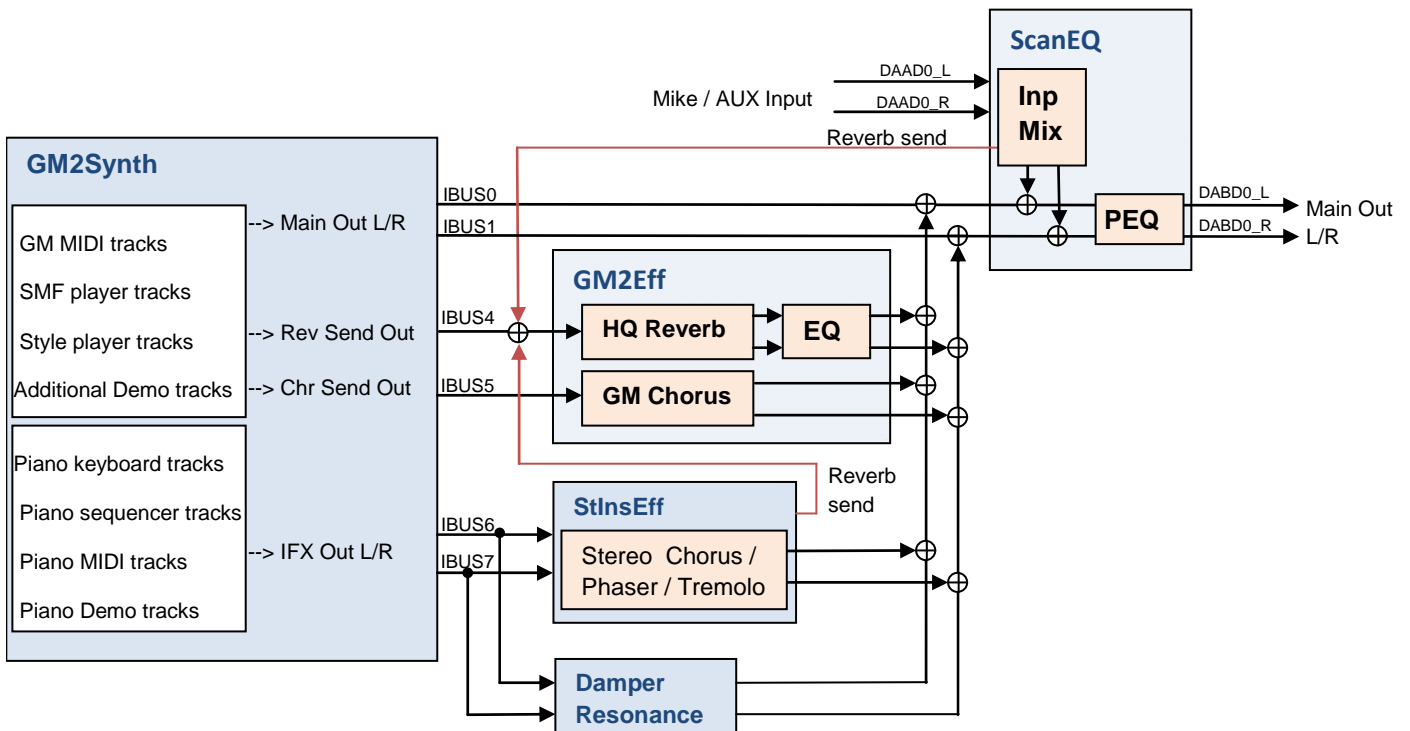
ScanEQ

DAAD0_L

Mike / AUX Input

DAAD0_R

Inp Mix

Reverb send

GM2Synth

IBUS0

IBUS1

PEQ

DABD0_L

Main Out

DABD0_R

L/R

GM MIDI tracks

SMF player tracks

Style player tracks

Additional Demo tracks

--> Main Out L/R

--> Rev Send Out

--> Chr Send Out

GM2Eff

IBUS4

HQ Reverb

EQ

IBUS5

GM Chorus

Piano keyboard tracks

Piano sequencer tracks

Piano MIDI tracks

Piano Demo tracks

--> IFX Out L/R

Reverb send

StInsEff

IBUS6

IBUS7

Stereo Chorus / Phaser / Tremolo

Damper Resonance